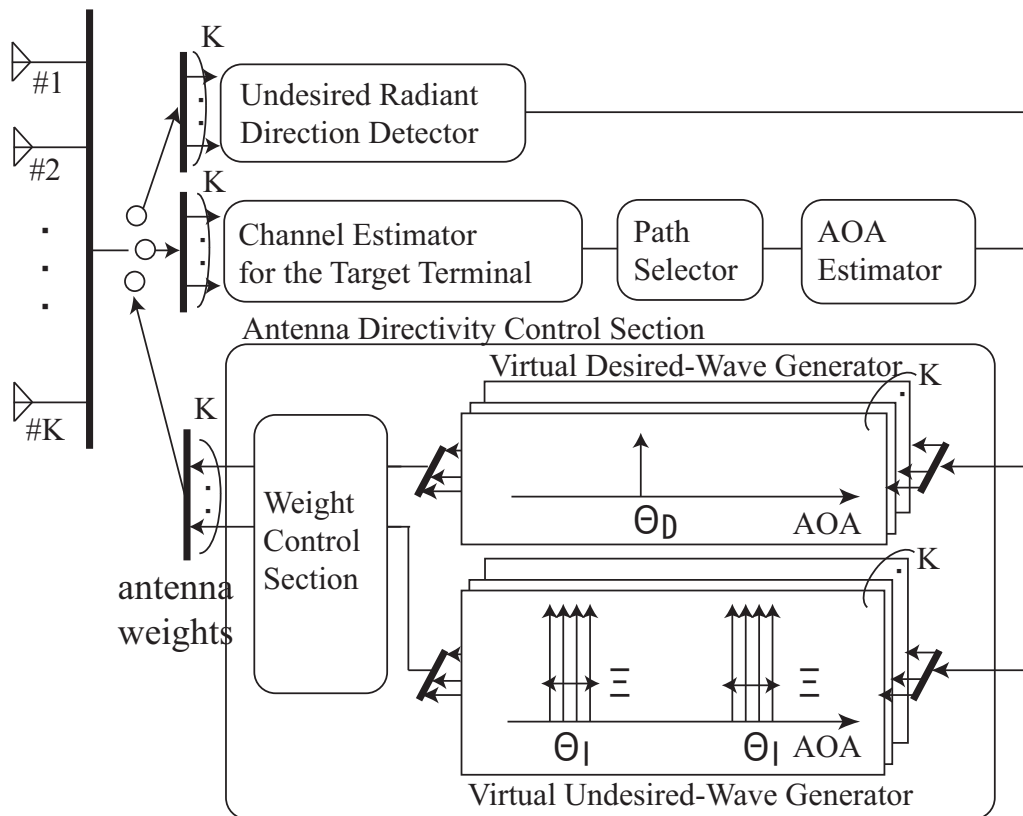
#1

#2

#K

K

Undesired Radiant Direction Detector

K

Channel Estimator for the Target Terminal

Path Selector

AOA Estimator

Antenna Directivity Control Section

Virtual Desired-Wave Generator

K

K

Weight Control Section

$\Theta_D$

AOA

K

antenna weights

$\Xi$

$\Xi$

$\Theta_I$

$\Theta_I$

AOA

Virtual Undesired-Wave Generator